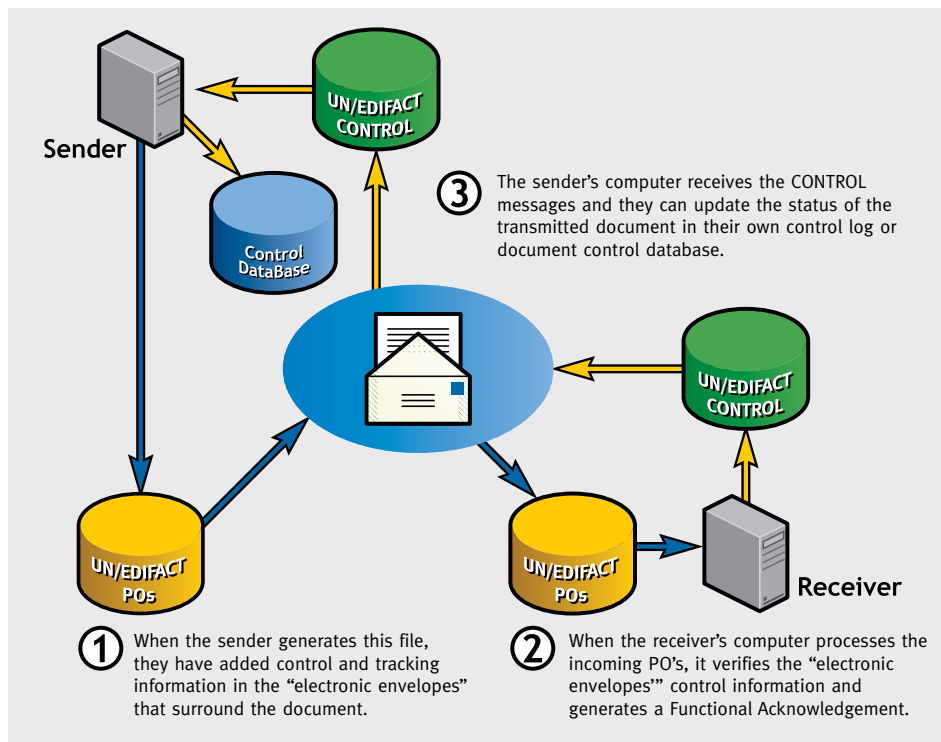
Sender

UN/EDIFACT CONTROL

Control DataBase

3 The sender's computer receives the CONTROL messages and they can update the status of the transmitted document in their own control log or document control database.

UN/EDIFACT CONTROL

UN/EDIFACT POs

UN/EDIFACT POs

Receiver

1 When the sender generates this file, they have added control and tracking information in the "electronic envelopes" that surround the document.

2 When the receiver's computer processes the incoming PO's, it verifies the "electronic envelopes'" control information and generates a Functional Acknowledgement.